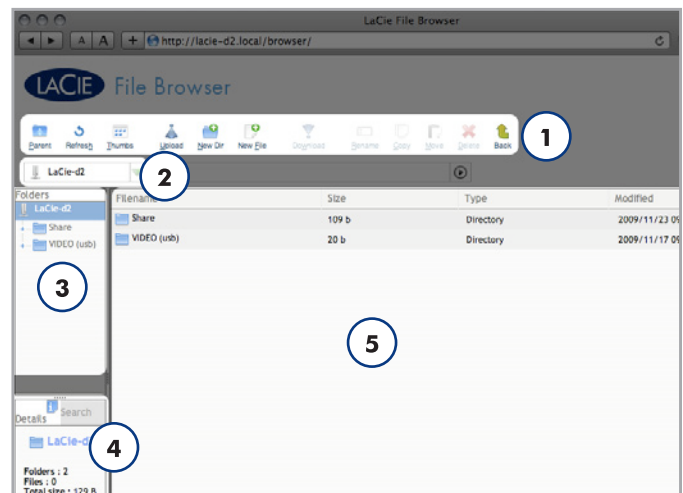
LaCie File Browser

A A + http://lacie-d2.local/browser/

LACIE File Browser

Parent Refresh Thumbs Upload New Dir New File Download Rename Copy Move Delete Back

1

LaCie-d2

2

Folders

LaCie-d2

Share

VIDEO (usb)

3

| Filename | Size | Type | Modified |
|---|---|---|---|
| Share | 109 b | Directory | 2009/11/23 0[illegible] |
| VIDEO (usb) | 20 b | Directory | 2009/11/17 0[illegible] |

5

Details Search

LaCie-d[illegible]

4

Folders : 2
Files : 0
Total size : 129 B